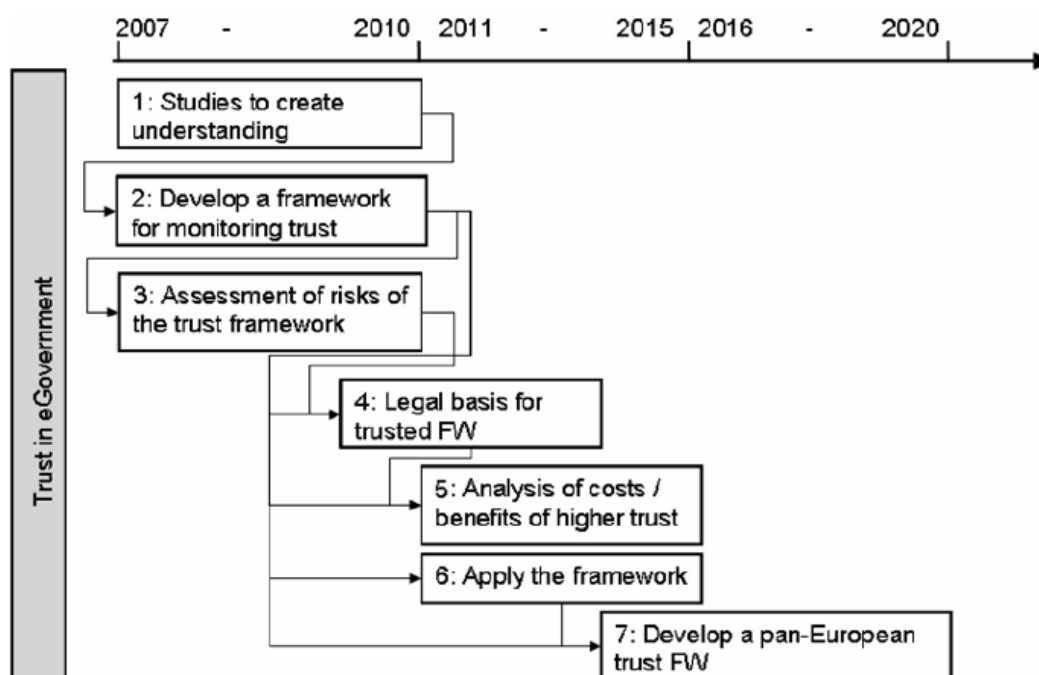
2007 - 2010 2011 - 2015 2016 - 2020

Trust in eGovernment

1: Studies to create understanding

2: Develop a framework for monitoring trust

3: Assessment of risks of the trust framework

4: Legal basis for trusted FW

5: Analysis of costs / benefits of higher trust

6: Apply the framework

7: Develop a pan-European trust FW